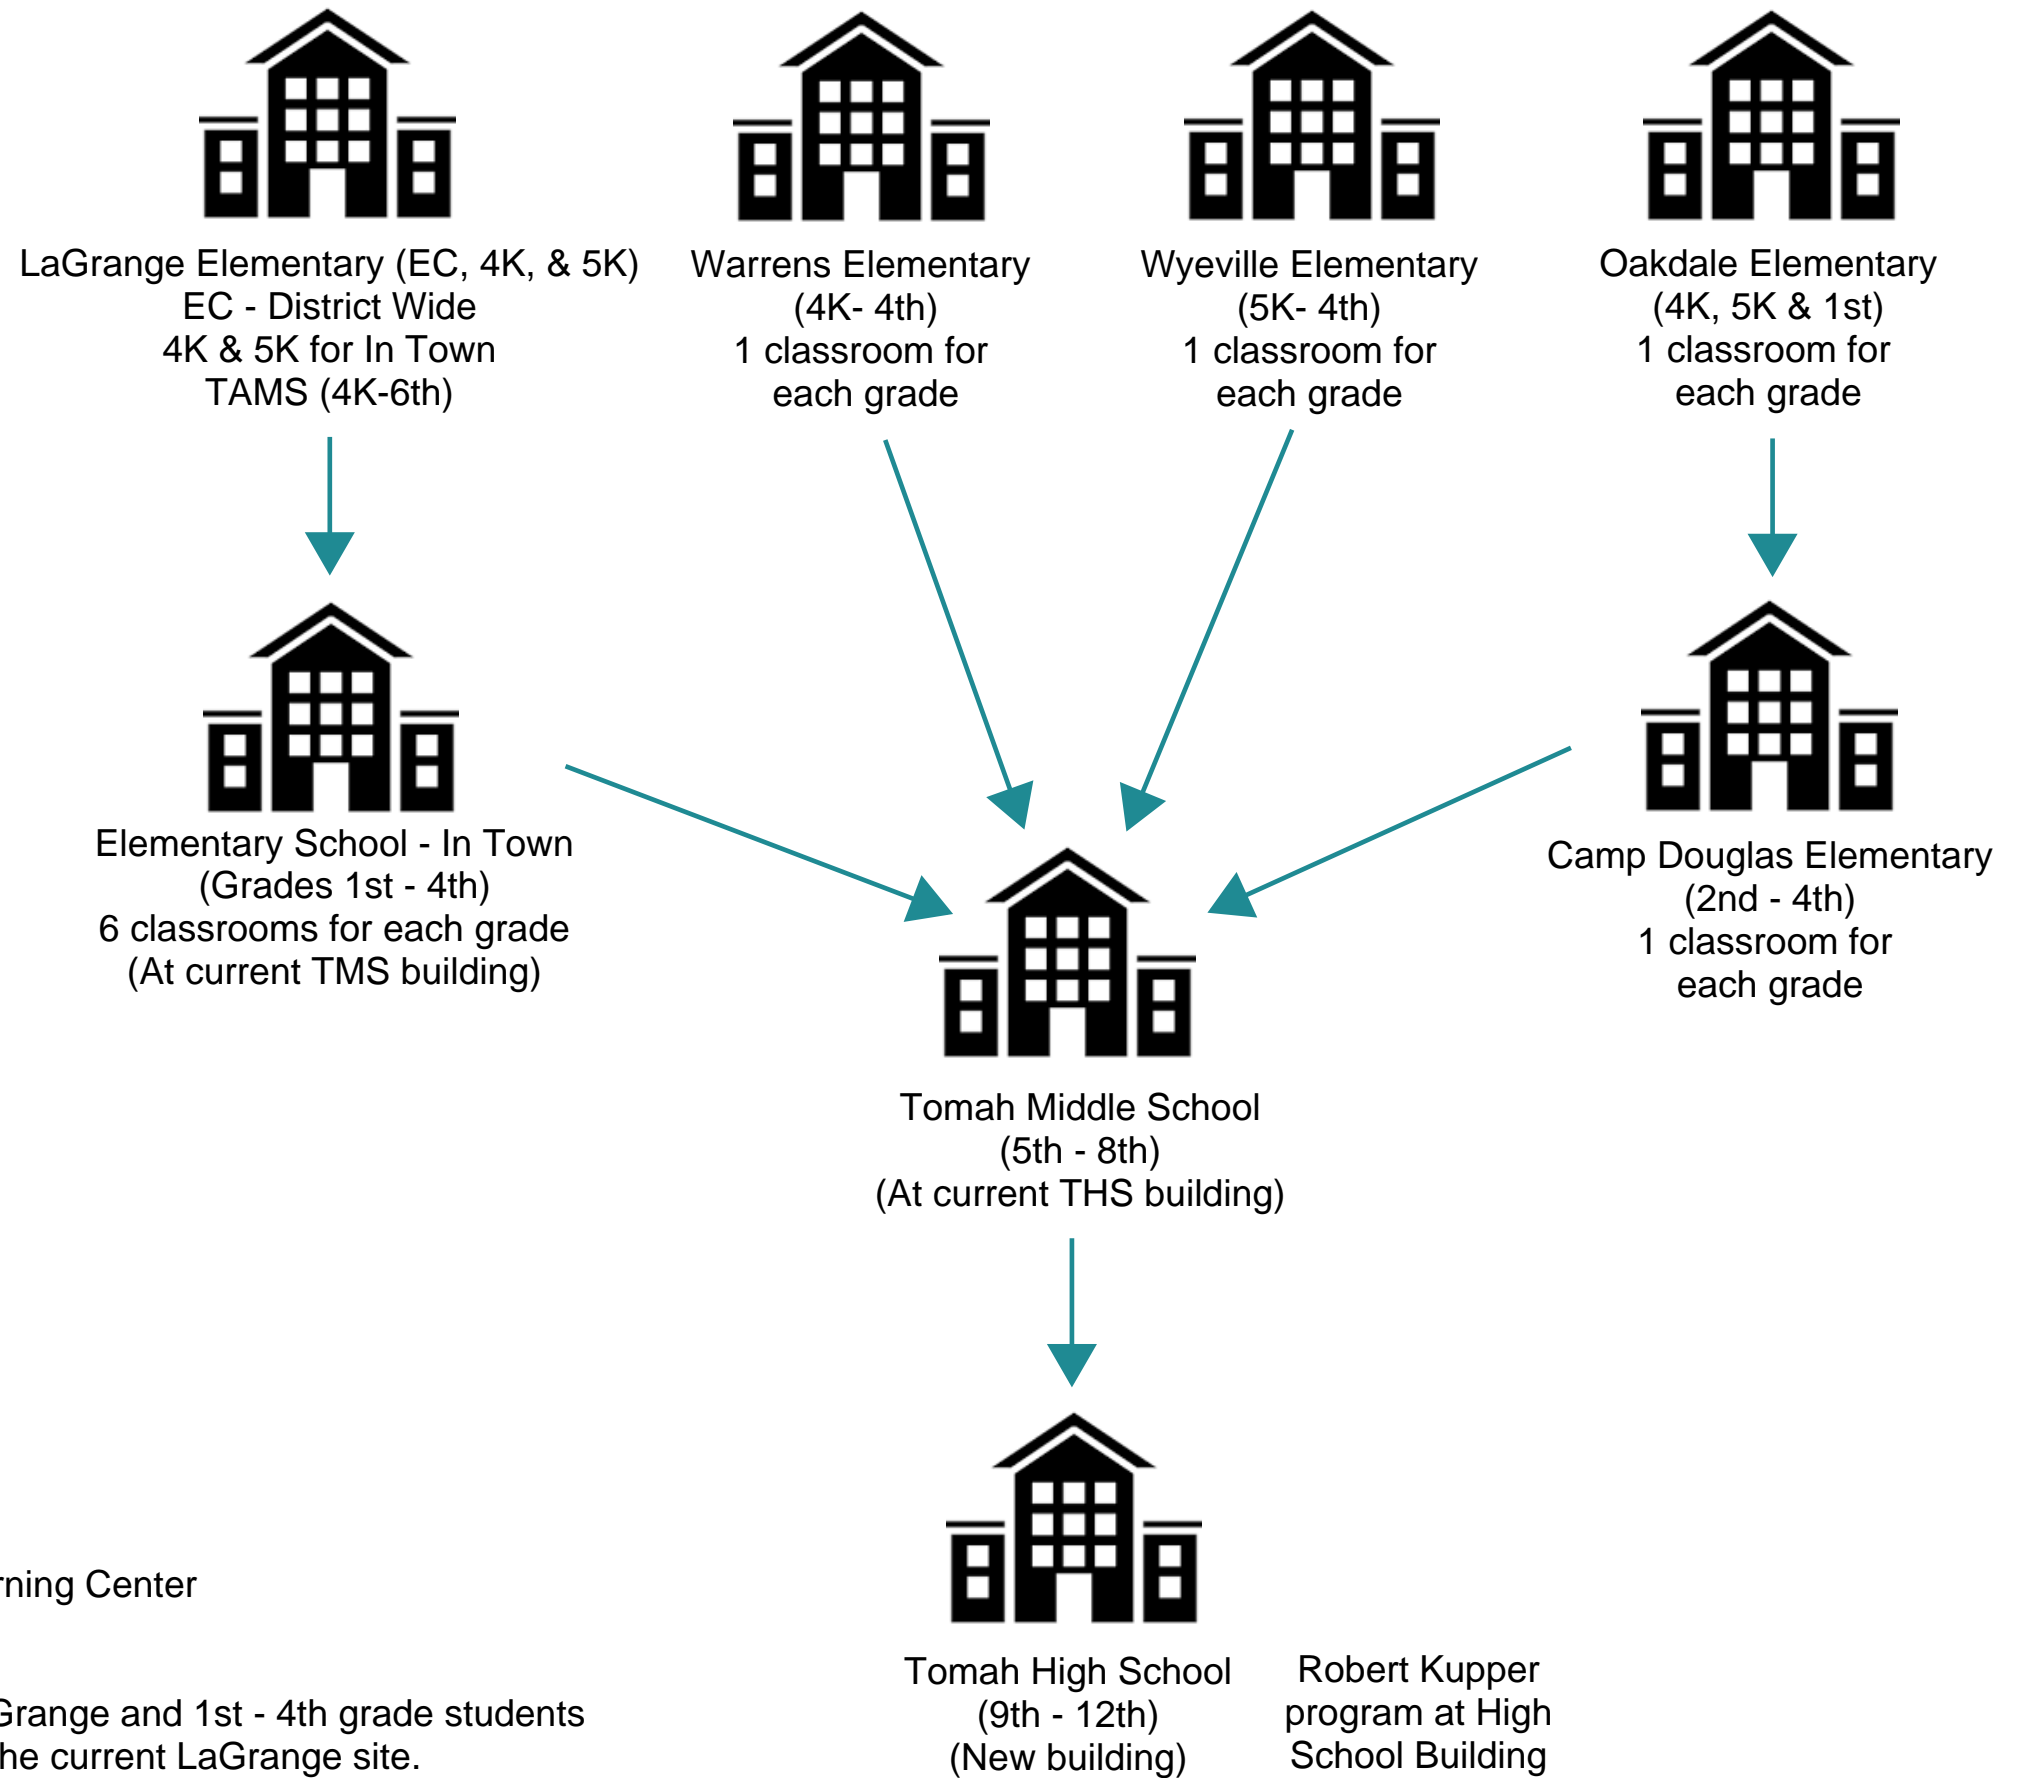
LaGrange Elementary (EC, 4K, & 5K)
EC - District Wide
4K & 5K for In Town
TAMS (4K-6th)

Warrens Elementary
(4K- 4th)
1 classroom for
each grade

Wyeville Elementary
(5K- 4th)
1 classroom for
each grade

Oakdale Elementary
(4K, 5K & 1st)
1 classroom for
each grade

Elementary School - In Town
(Grades 1st - 4th)
6 classrooms for each grade
(At current TMS building)

Camp Douglas Elementary
(2nd - 4th)
1 classroom for
each grade

Tomah Middle School
(5th - 8th)
(At current THS building)

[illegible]rning Center

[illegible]Grange and 1st - 4th grade students
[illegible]he current LaGrange site.

Tomah High School
(9th - 12th)
(New building)

Robert Kupper
program at High
School Building